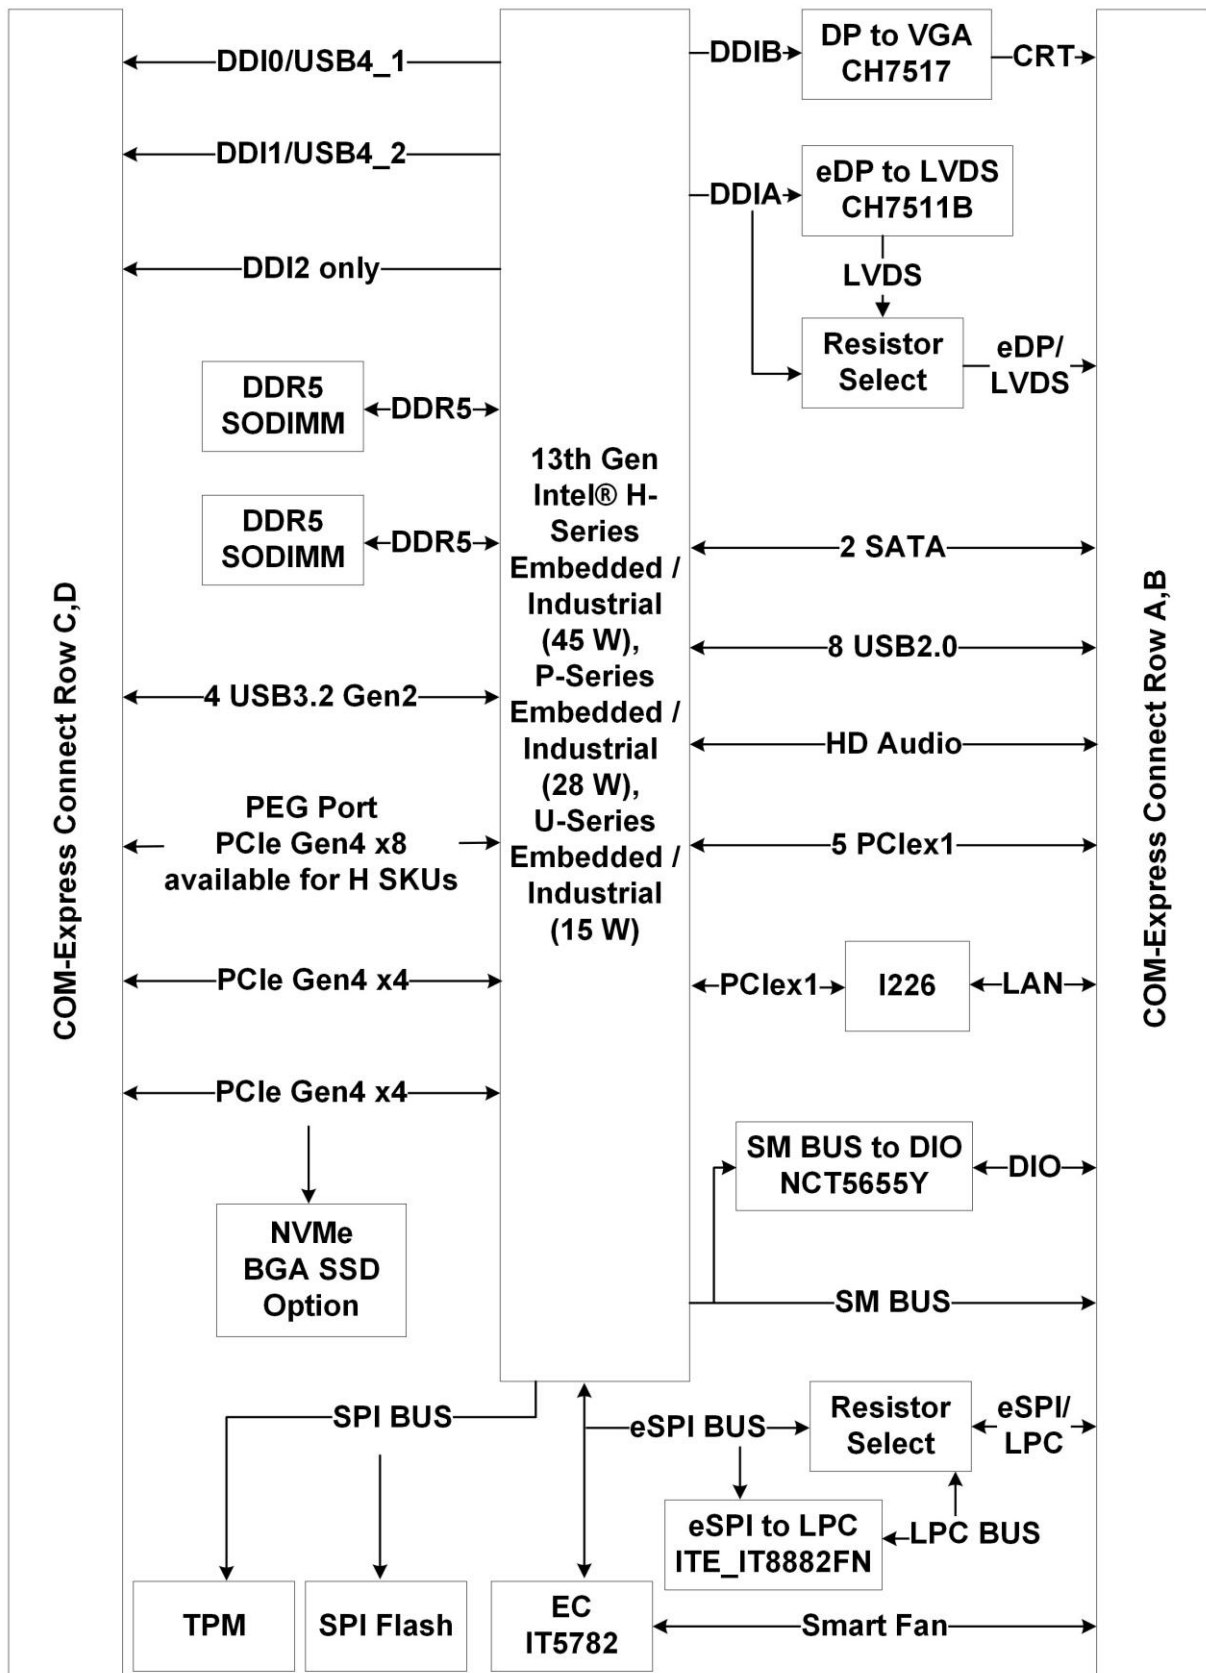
COM-Express Connect Row C,D

DDI0/USB4_1

DDI1/USB4_2

DDI2 only

DDR5 SODIMM

DDR5

DDR5 SODIMM

DDR5

4 USB3.2 Gen2

PEG Port PCIe Gen4 x8 available for H SKUs

PCIe Gen4 x4

PCIe Gen4 x4

NVMe BGA SSD Option

13th Gen Intel® H-Series Embedded / Industrial (45 W), P-Series Embedded / Industrial (28 W), U-Series Embedded / Industrial (15 W)

DDIB

DP to VGA CH7517

CRT

DDIA

eDP to LVDS CH7511B

LVDS

Resistor Select

eDP/ LVDS

2 SATA

8 USB2.0

HD Audio

5 PCIex1

PCIex1

I226

LAN

SM BUS to DIO NCT5655Y

DIO

SM BUS

COM-Express Connect Row A,B

SPI BUS

eSPI BUS

Resistor Select

eSPI/ LPC

eSPI to LPC ITE_IT8882FN

LPC BUS

TPM

SPI Flash

EC IT5782

Smart Fan